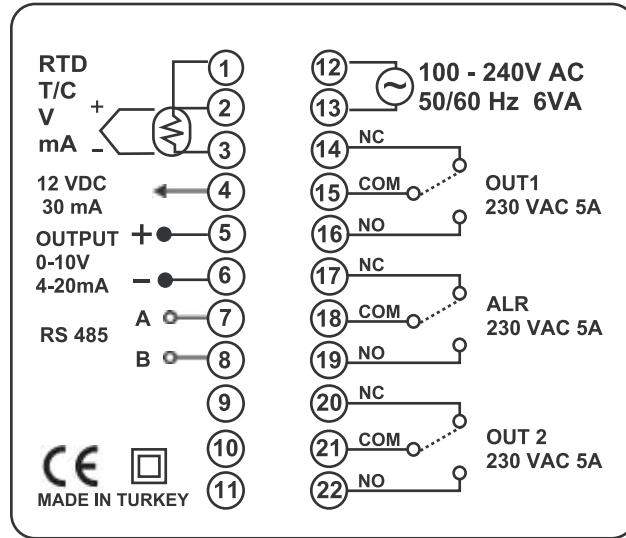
RTD
T/C
V
mA

+
-

1
2
3

12 VDC
30 mA

4

OUTPUT +
0-10V
4-20mA -

5
6

RS 485
A
B

7
8
9
10
11

CE
MADE IN TURKEY

12
13

100 - 240V AC
50/60 Hz 6VA

14 NC
15 COM
16 NO

OUT1
230 VAC 5A

17 NC
18 COM
19 NO

ALR
230 VAC 5A

20 NC
21 COM
22 NO

OUT 2
230 VAC 5A